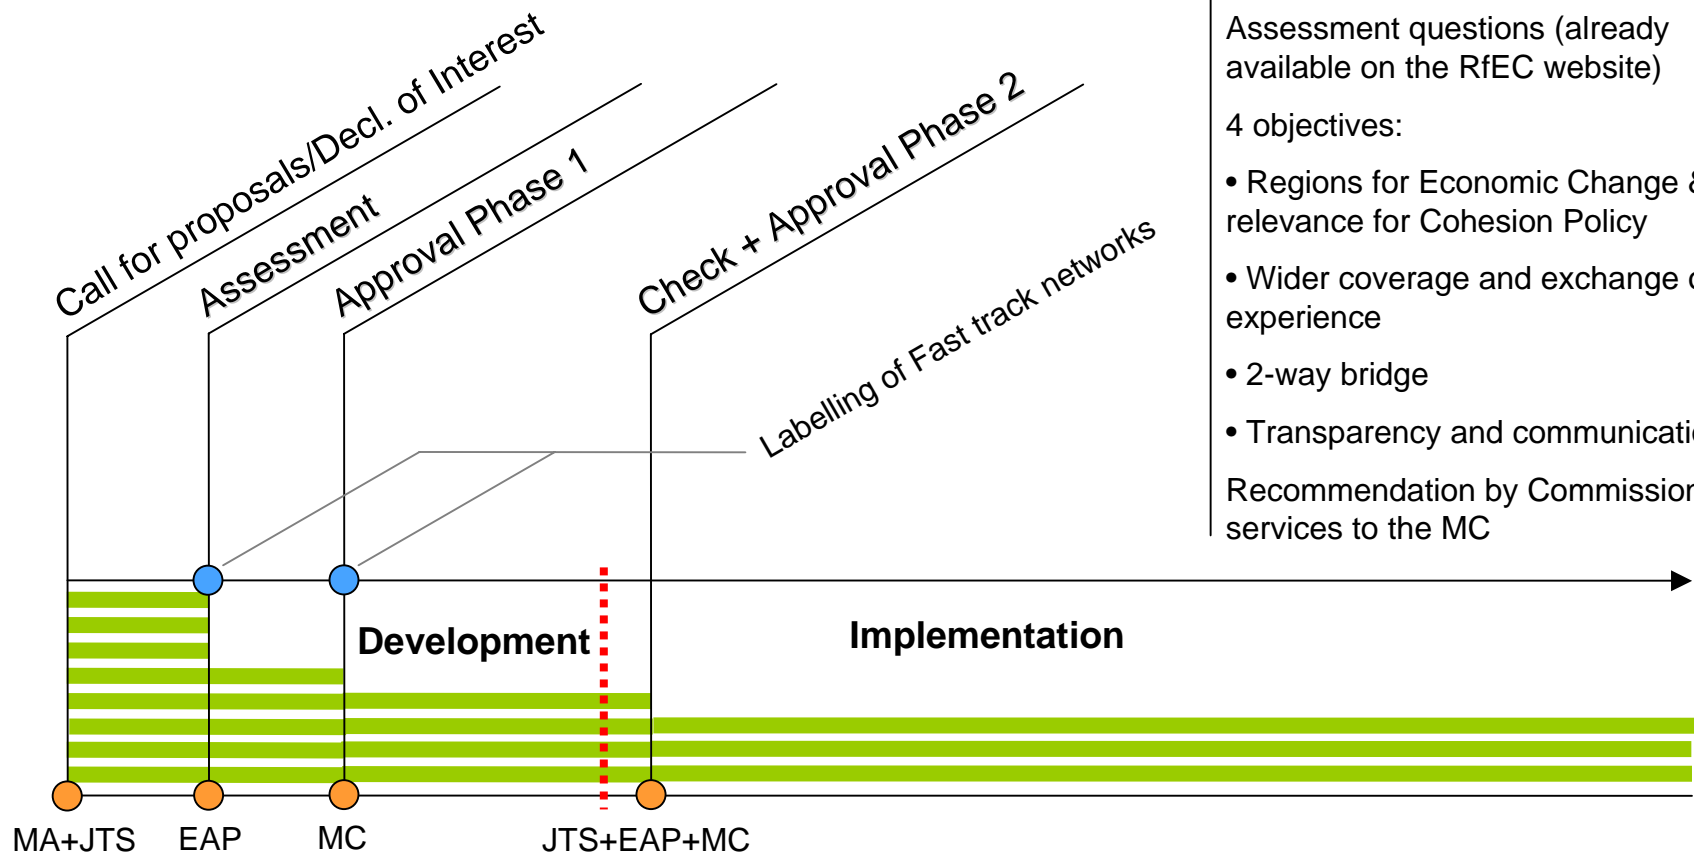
Call for proposals/Decl. of Interest

Assessment

Approval Phase 1

Check + Approval Phase 2

Labelling of Fast track networks

Assessment questions (already available on the RfEC website)

4 objectives:

• Regions for Economic Change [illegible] relevance for Cohesion Policy

• Wider coverage and exchange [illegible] experience

• 2-way bridge

• Transparency and communicati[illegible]

Recommendation by Commission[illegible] services to the MC

Development

Implementation

MA+JTS

EAP

MC

JTS+EAP+MC